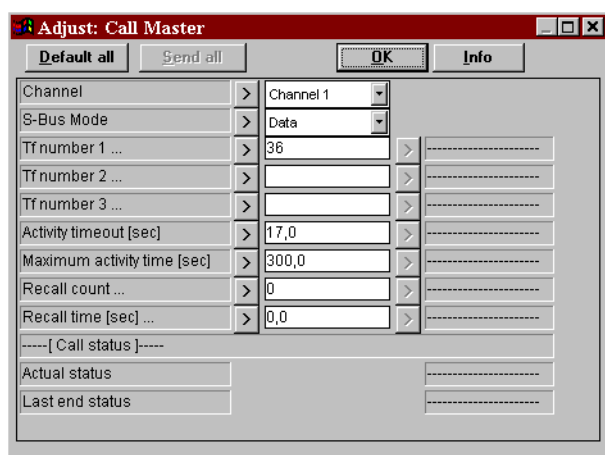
Adjust: Call Master

Default all
Send all
OK
Info

Channel > Channel 1
S-Bus Mode > Data
Tf number 1 ... > 36 > ----------------------
Tf number 2 ... > > ----------------------
Tf number 3 ... > > ----------------------
Activity timeout [sec] > 17,0 > ----------------------
Maximum activity time [sec] > 300,0 > ----------------------
Recall count ... > 0 > ----------------------
Recall time [sec] ... > 0,0 > ----------------------
-----[ Call status ]-----
Actual status ----------------------
Last end status ----------------------